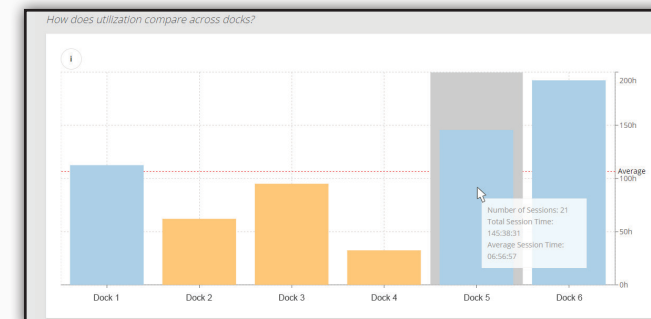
How does utilization compare across docks?

i

200h
150h
Average
100h
50h
0h

Number of Sessions: 21
Total Session Time: 145:38:31
Average Session Time: 06:56:57

Dock 1
Dock 2
Dock 3
Dock 4
Dock 5
Dock 6